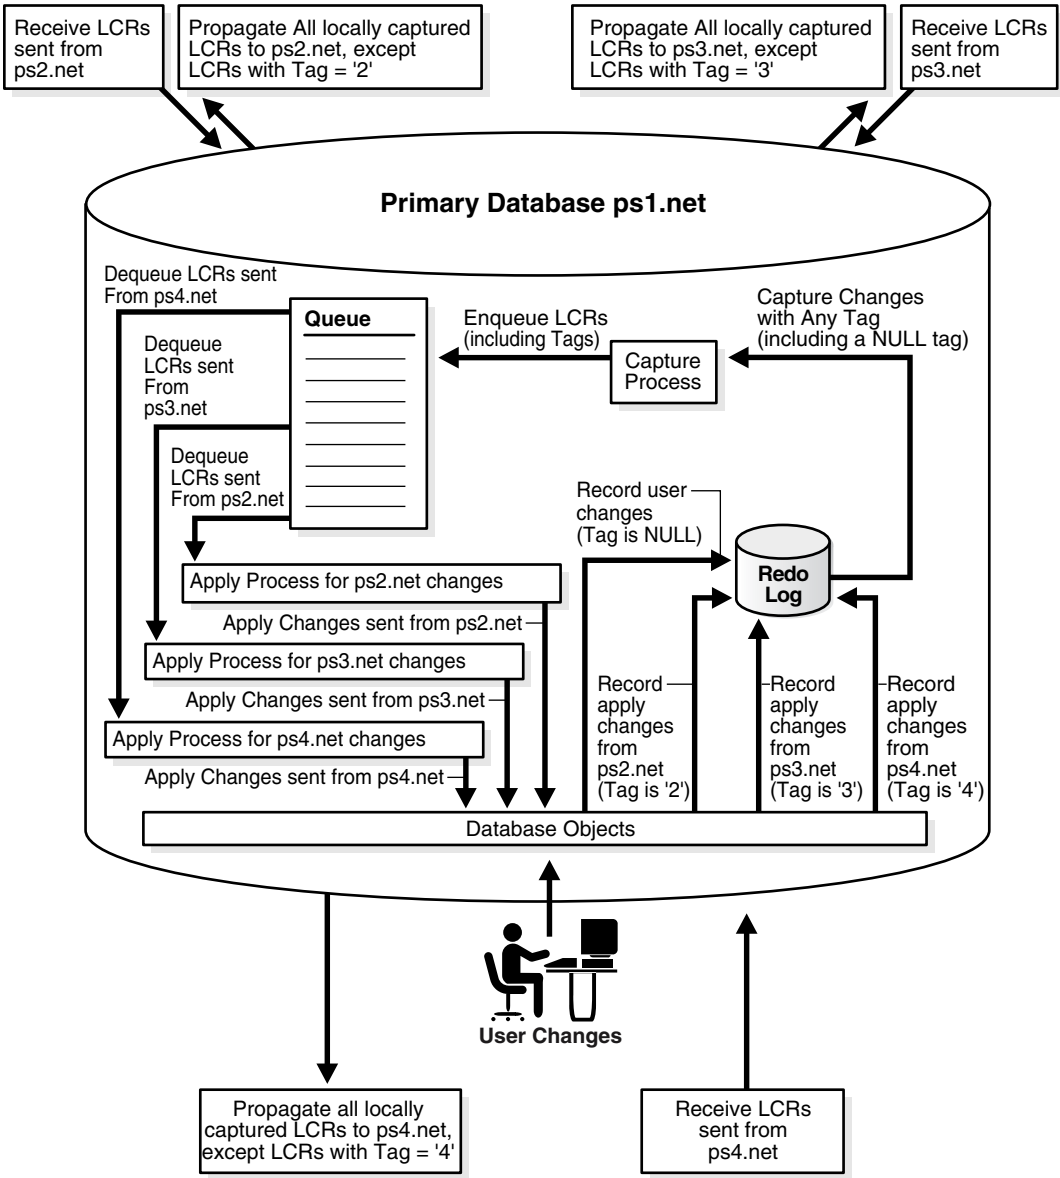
Receive LCRs sent from ps2.net

Propagate All locally captured LCRs to ps2.net, except LCRs with Tag = '2'

Propagate All locally captured LCRs to ps3.net, except LCRs with Tag = '3'

Receive LCRs sent from ps3.net

Primary Database ps1.net

Dequeue LCRs sent From ps4.net

Queue

Enqueue LCRs (including Tags)

Capture Changes with Any Tag (including a NULL tag)

Dequeue LCRs sent From ps3.net

Capture Process

Dequeue LCRs sent From ps2.net

Record user changes (Tag is NULL)

Redo Log

Apply Process for ps2.net changes

Apply Changes sent from ps2.net

Apply Process for ps3.net changes

Apply Changes sent from ps3.net

Record apply changes from ps2.net (Tag is '2')

Record apply changes from ps3.net (Tag is '3')

Record apply changes from ps4.net (Tag is '4')

Apply Process for ps4.net changes

Apply Changes sent from ps4.net

Database Objects

User Changes

Propagate all locally captured LCRs to ps4.net, except LCRs with Tag = '4'

Receive LCRs sent from ps4.net